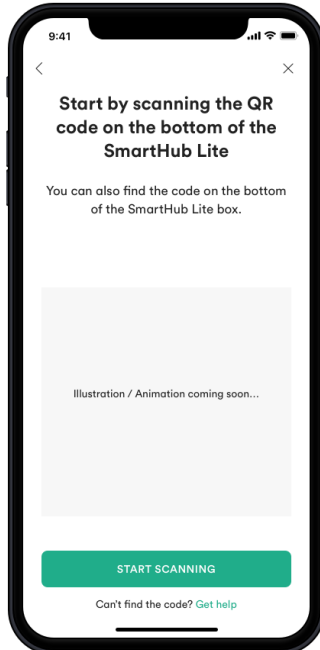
9:41

<

×

Start by scanning the QR code on the bottom of the SmartHub Lite

You can also find the code on the bottom of the SmartHub Lite box.

Illustration / Animation coming soon...

START SCANNING

Can't find the code? Get help